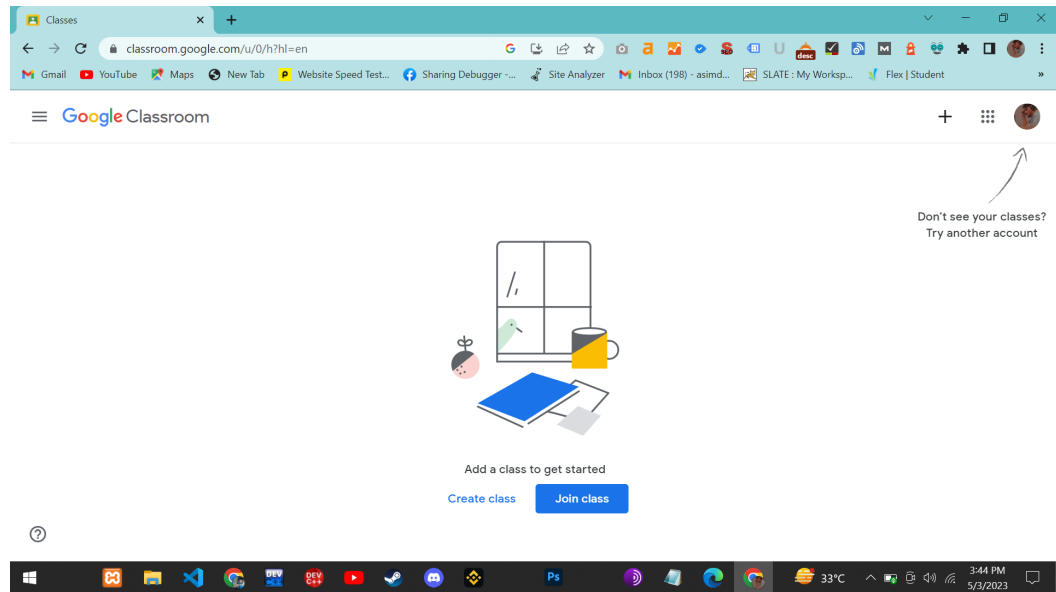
Classes

classroom.google.com/u/0/h?hl=en

Gmail YouTube Maps New Tab Website Speed Test... Sharing Debugger -... Site Analyzer Inbox (198) - asimd... SLATE : My Worksp... Flex | Student

Google Classroom

Don't see your classes? Try another account

Add a class to get started

Create class Join class

?

33°C 3:44 PM 5/3/2023